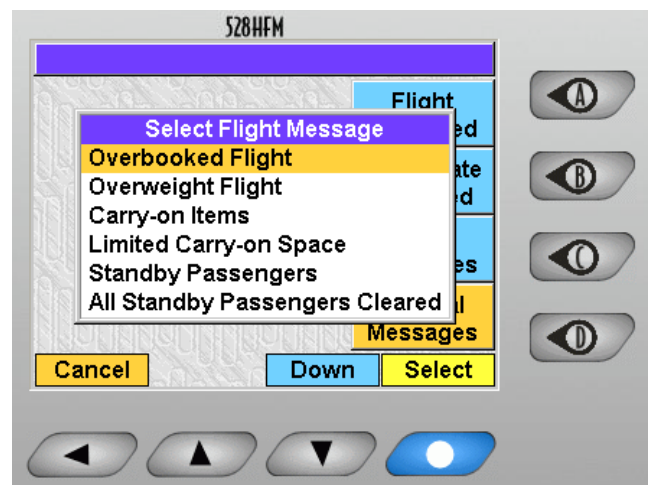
528HFM

Flight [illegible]ed

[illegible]ate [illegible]d

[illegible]es

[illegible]l Messages

Select Flight Message

Overbooked Flight

Overweight Flight

Carry-on Items

Limited Carry-on Space

Standby Passengers

All Standby Passengers Cleared

Cancel

Down

Select

A

B

C

D